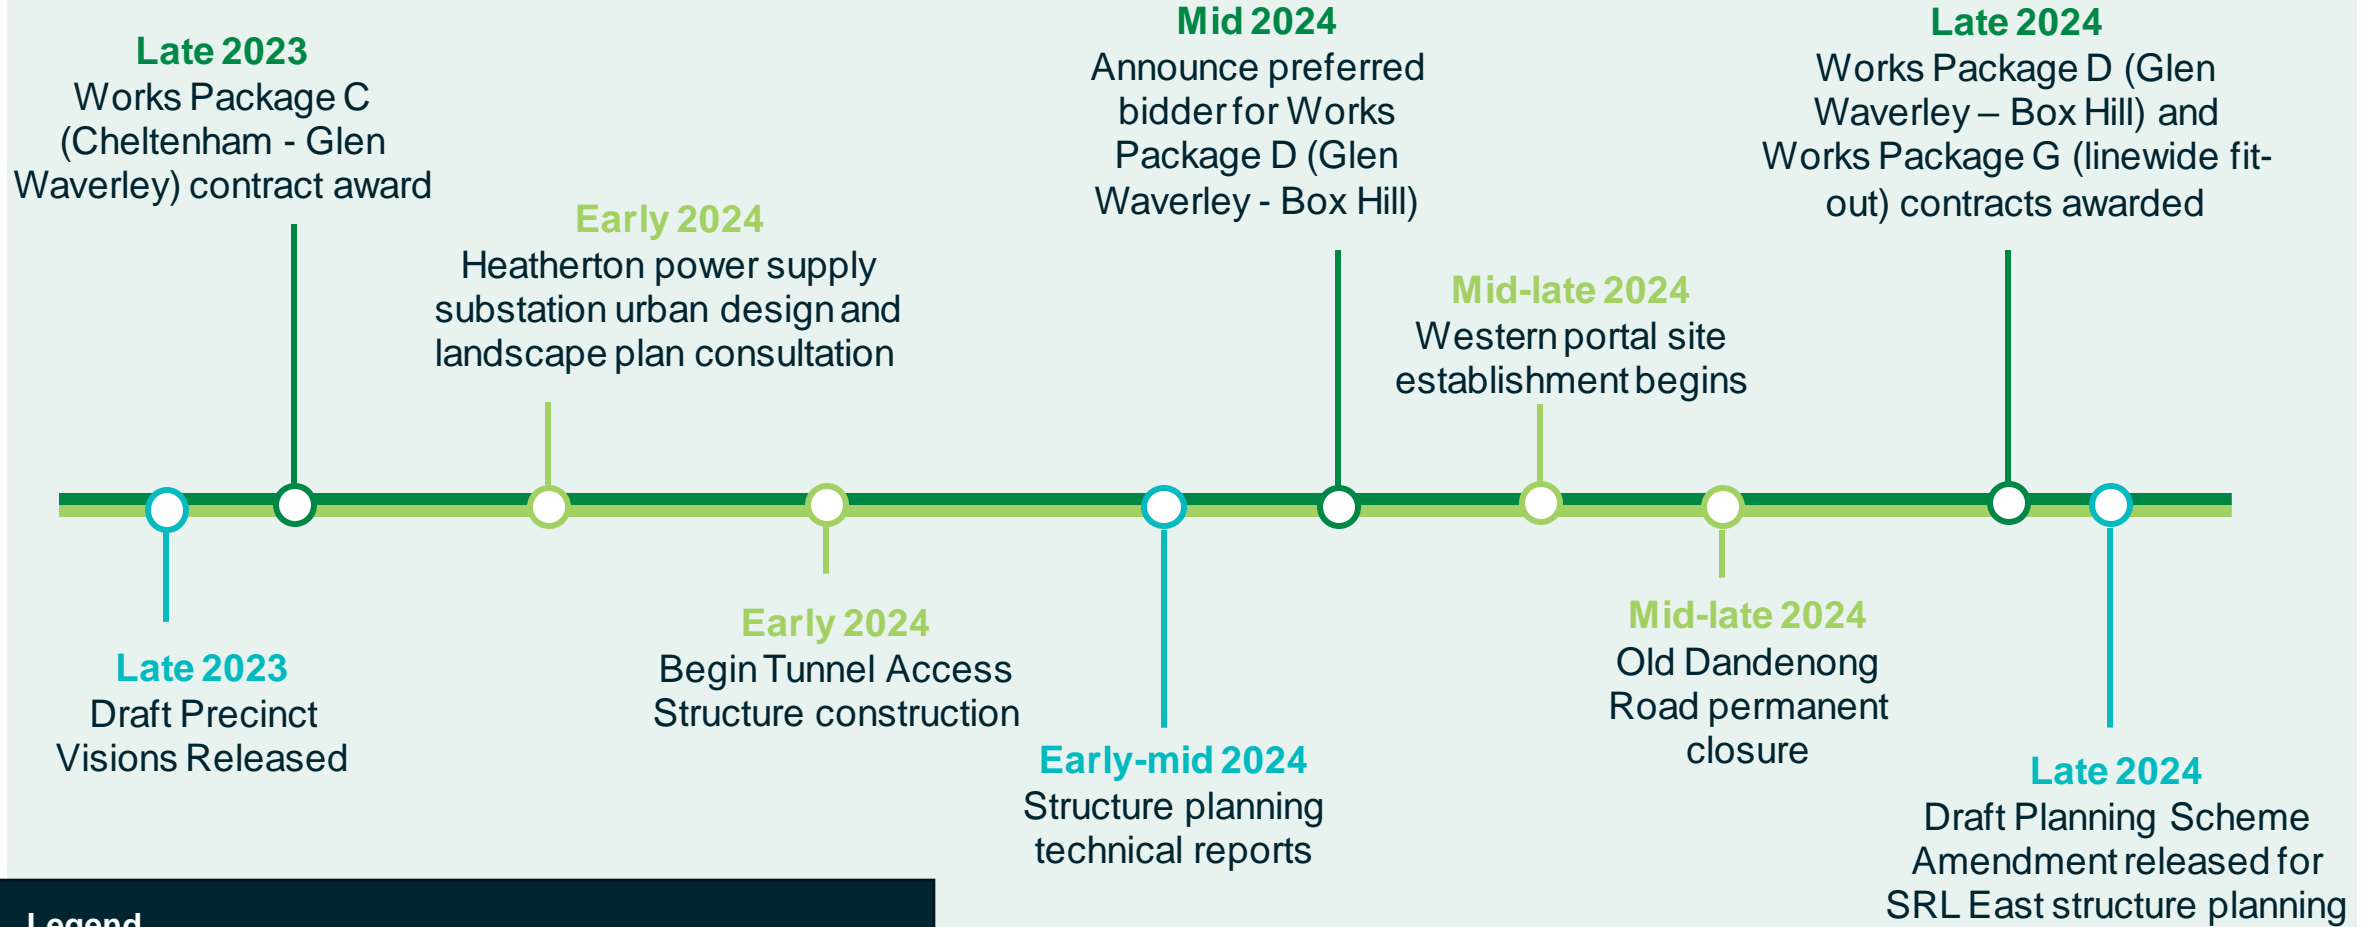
Late 2023
Works Package C (Cheltenham - Glen Waverley) contract award

Early 2024
Heatherton power supply substation urban design and landscape plan consultation

Mid 2024
Announce preferred bidder for Works Package D (Glen Waverley - Box Hill)

Mid-late 2024
Western portal site establishment begins

Late 2024
Works Package D (Glen Waverley – Box Hill) and Works Package G (linewide fit-out) contracts awarded

Late 2023
Draft Precinct Visions Released

Early 2024
Begin Tunnel Access Structure construction

Early-mid 2024
Structure planning technical reports

Mid-late 2024
Old Dandenong Road permanent closure

Late 2024
Draft Planning Scheme Amendment released for SRL East structure planning

Legend